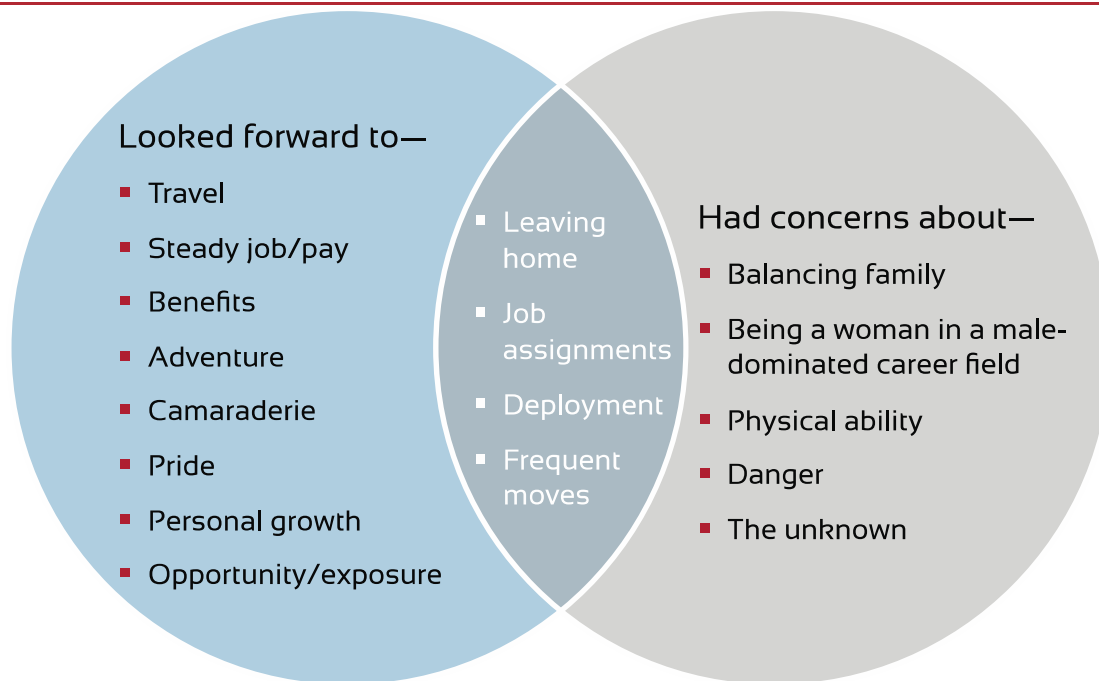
Looked forward to—

- Travel
- Steady job/pay
- Benefits
- Adventure
- Camaraderie
- Pride
- Personal growth
- Opportunity/exposure

- Leaving home
- Job assignments
- Deployment
- Frequent moves

Had concerns about—

- Balancing family
- Being a woman in a male-dominated career field
- Physical ability
- Danger
- The unknown